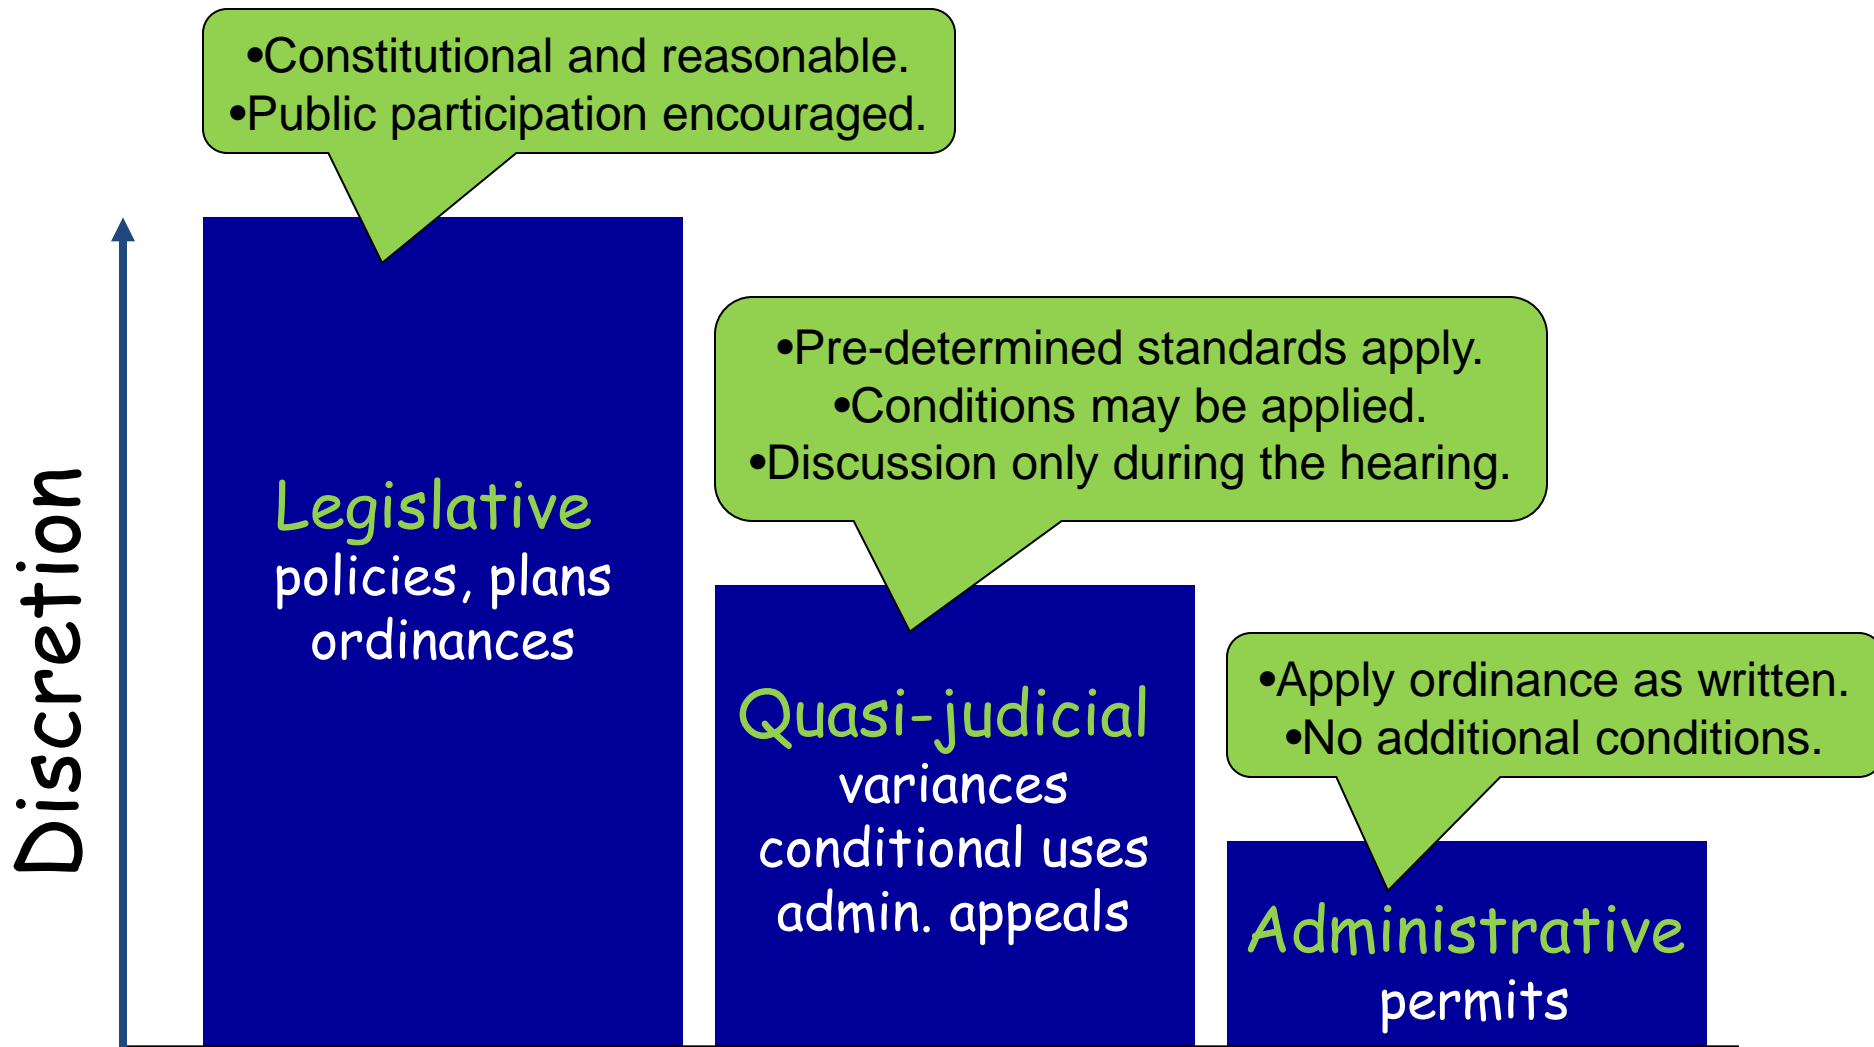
•Constitutional and reasonable.
•Public participation encouraged.

Discretion

Legislative
policies, plans
ordinances

•Pre-determined standards apply.
•Conditions may be applied.
•Discussion only during the hearing.

Quasi-judicial
variances
conditional uses
admin. appeals

•Apply ordinance as written.
•No additional conditions.

Administrative
permits